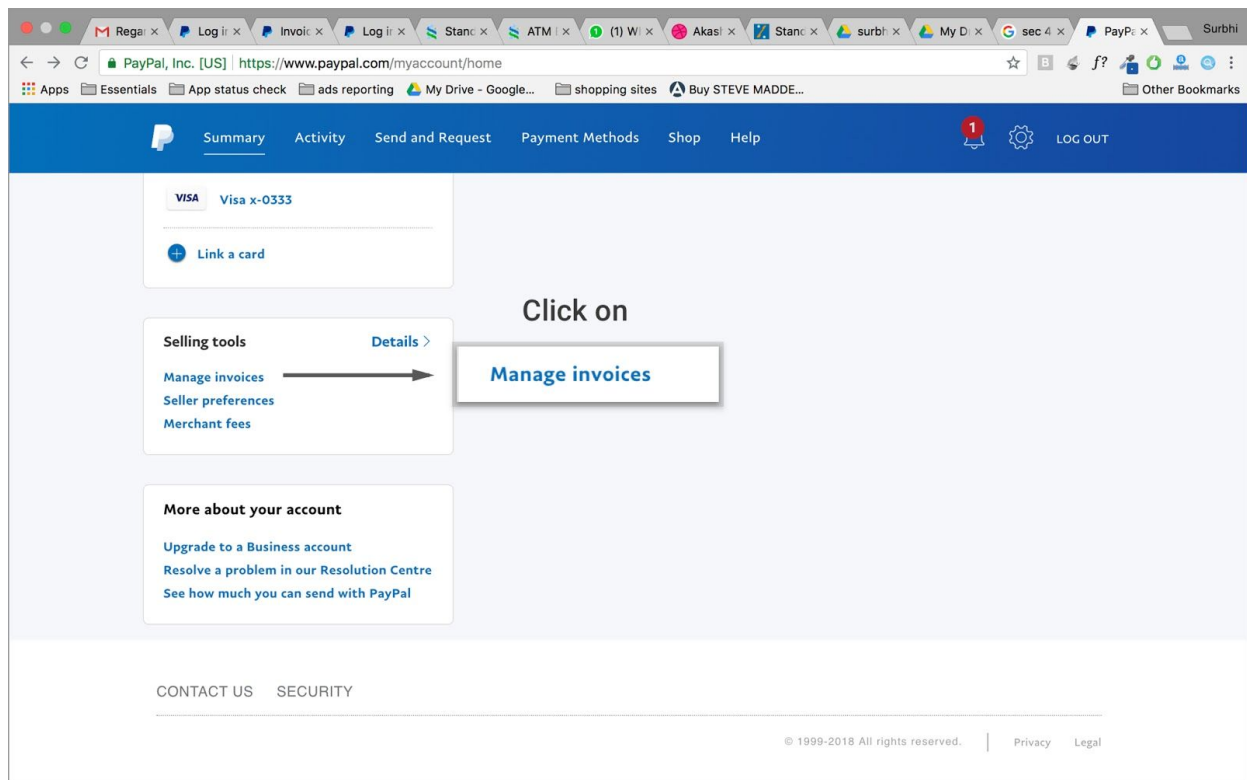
Regar × Log ir × Invoic × Log ir × Stanc × ATM × (1) W × Akasl × Stanc × surbh × My Di × sec 4 × PayPa ×

Surbhi

PayPal, Inc. [US] | https://www.paypal.com/myaccount/home

Apps Essentials App status check ads reporting My Drive - Google... shopping sites Buy STEVE MADDE... Other Bookmarks

Summary Activity Send and Request Payment Methods Shop Help 1 LOG OUT

VISA Visa x-0333

Link a card

Click on

Selling tools Details >

Manage invoices
Seller preferences
Merchant fees

Manage invoices

More about your account

Upgrade to a Business account
Resolve a problem in our Resolution Centre
See how much you can send with PayPal

CONTACT US SECURITY

© 1999-2018 All rights reserved. Privacy Legal